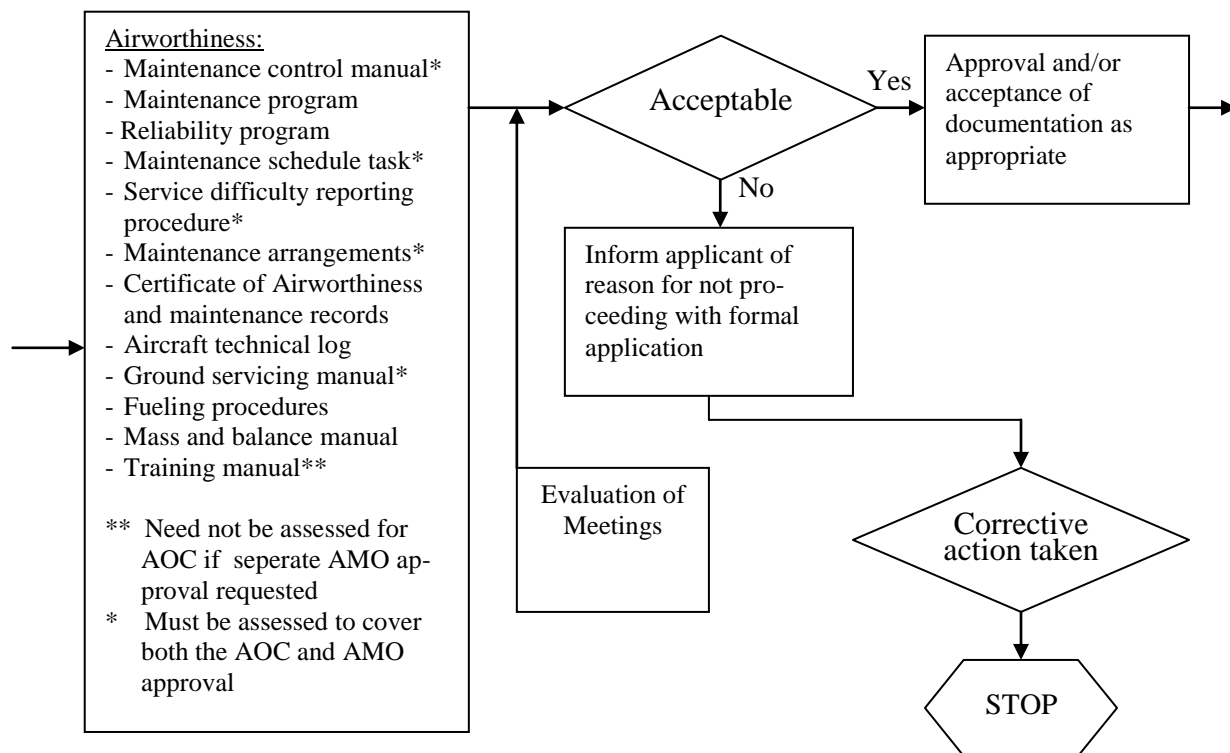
Airworthiness:
- Maintenance control manual*
- Maintenance program
- Reliability program
- Maintenance schedule task*
- Service difficulty reporting procedure*
- Maintenance arrangements*
- Certificate of Airworthiness and maintenance records
- Aircraft technical log
- Ground servicing manual*
- Fueling procedures
- Mass and balance manual
- Training manual**

** Need not be assessed for AOC if seperate AMO approval requested
* Must be assessed to cover both the AOC and AMO approval

Acceptable

Yes

Approval and/or acceptance of documentation as appropriate

No

Inform applicant of reason for not proceeding with formal application

Evaluation of Meetings

Corrective action taken

STOP